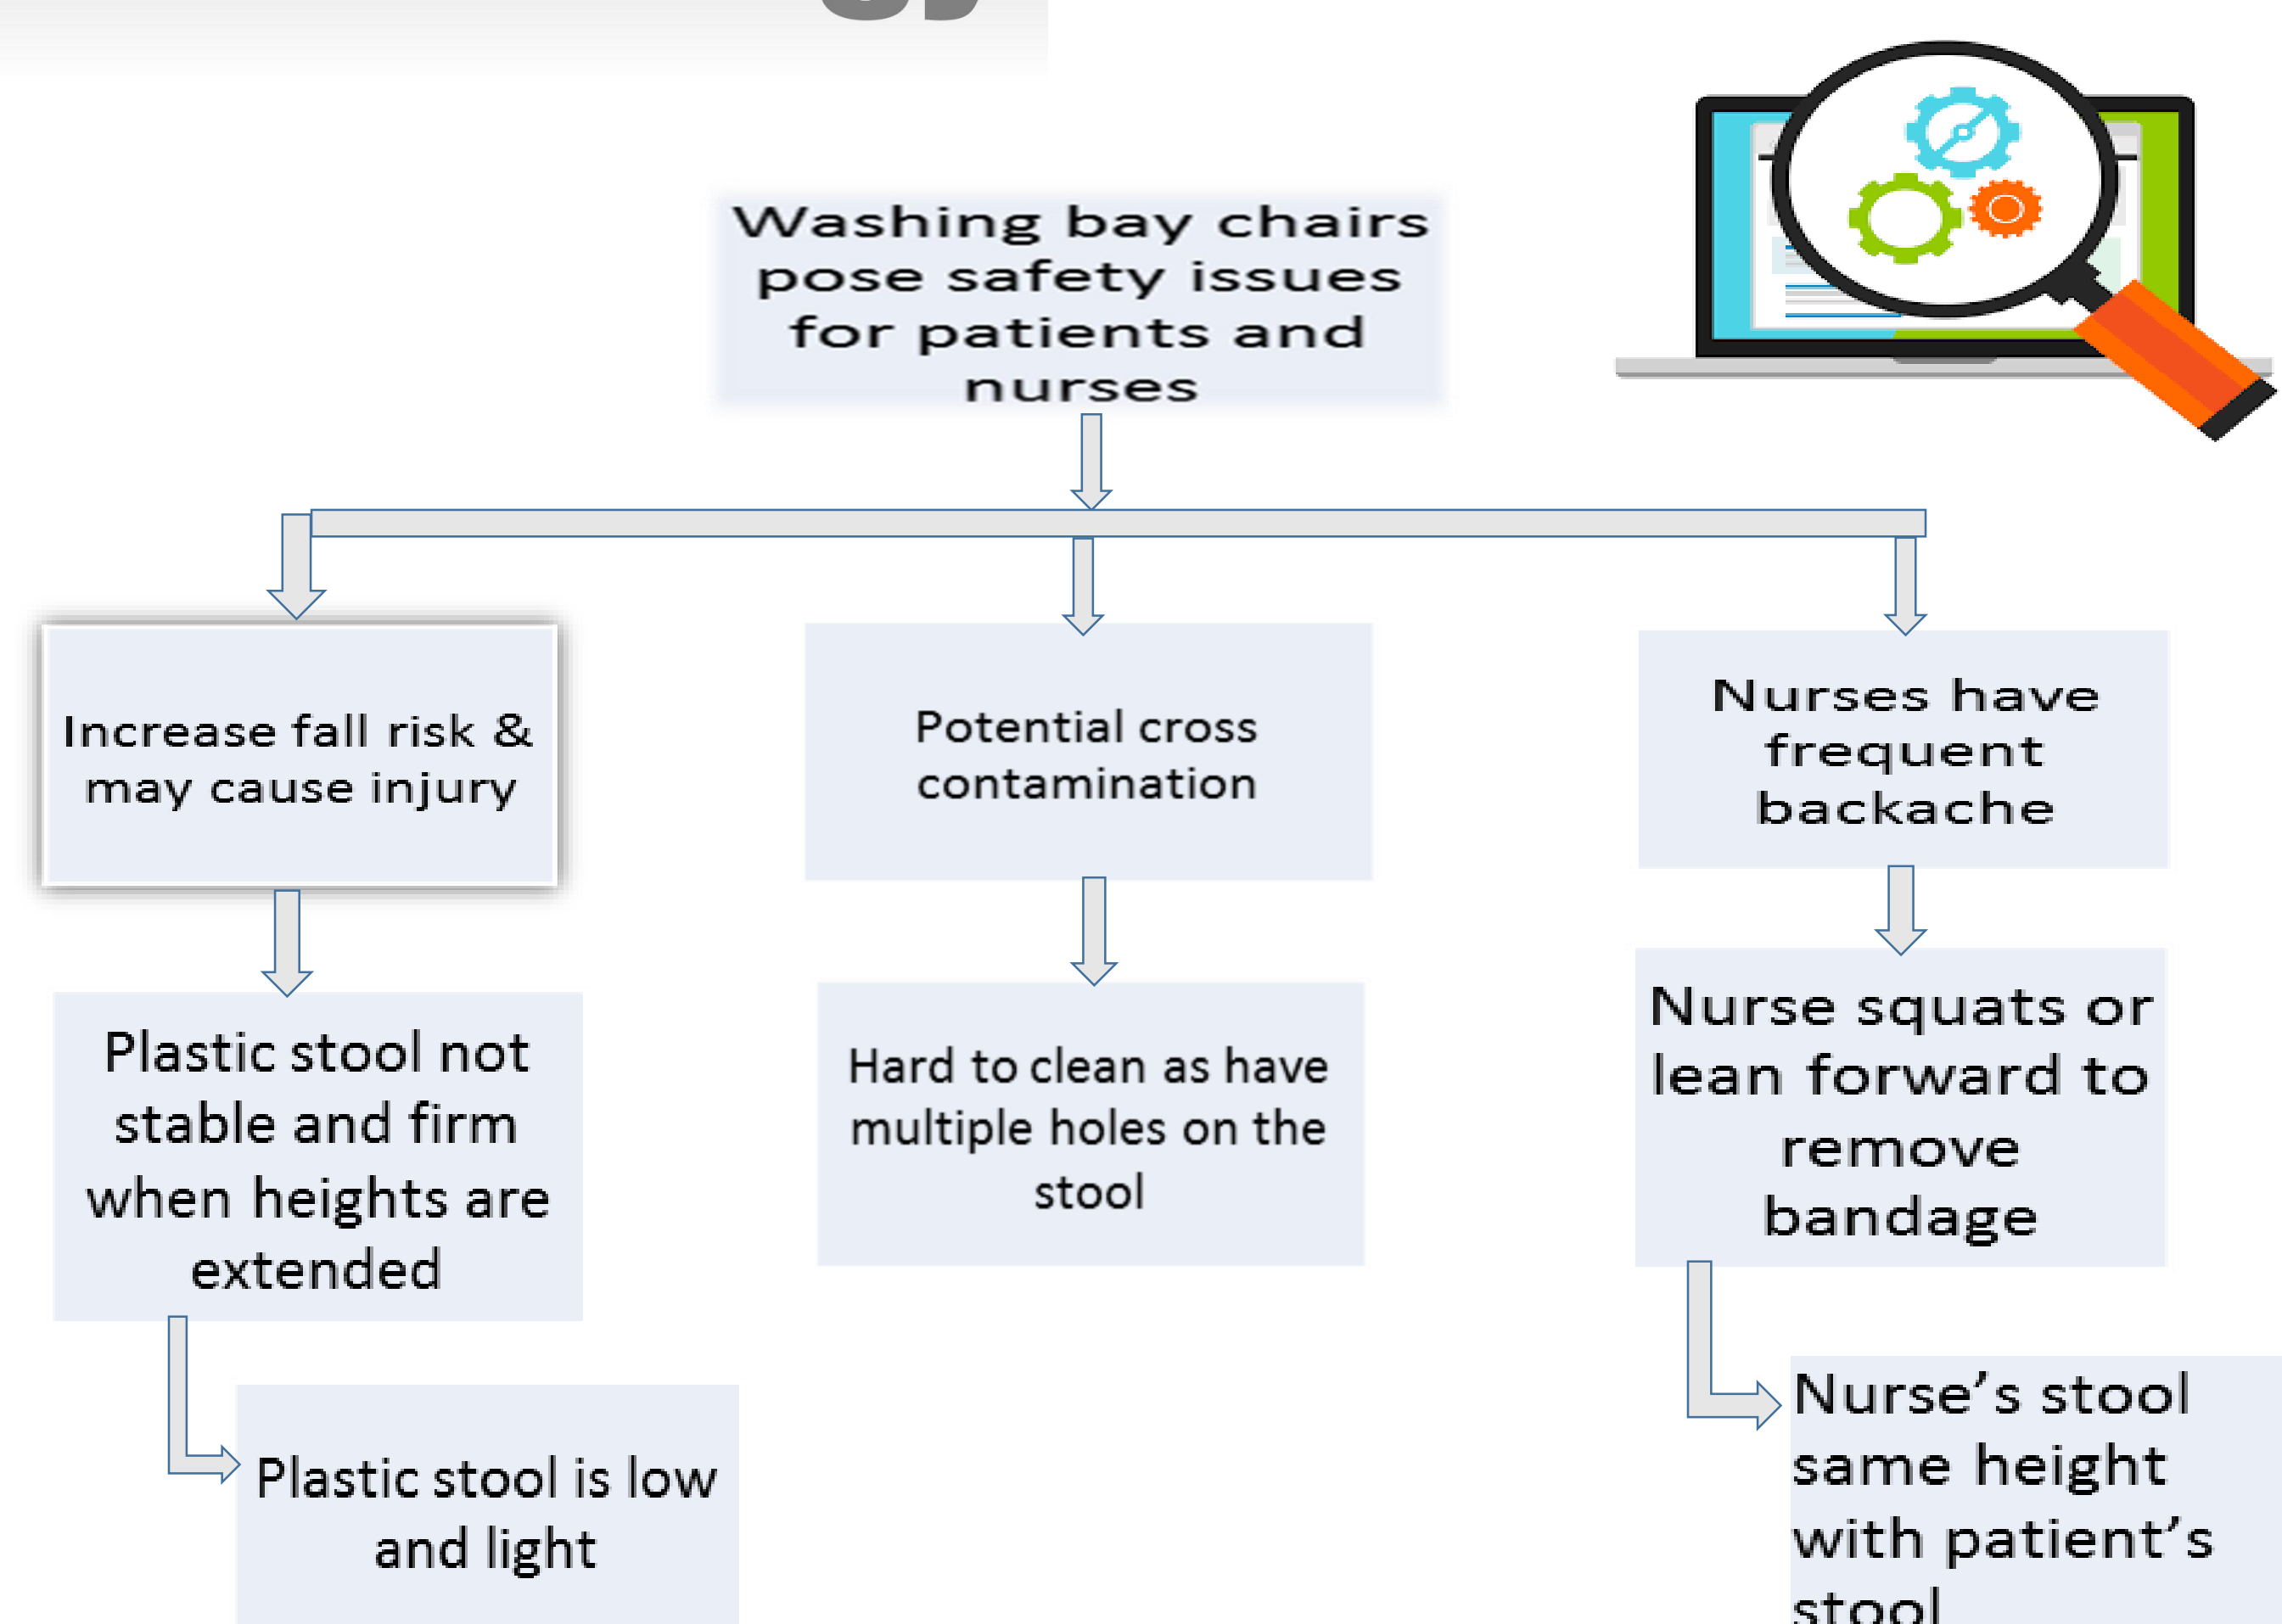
Washing bay chairs pose safety issues for patients and nurses

Increase fall risk & may cause injury

Potential cross contamination

Nurses have frequent backache

Plastic stool not stable and firm when heights are extended

Hard to clean as have multiple holes on the stool

Nurse squats or lean forward to remove bandage

Plastic stool is low and light

Nurse’s stool same height with patient’s stool